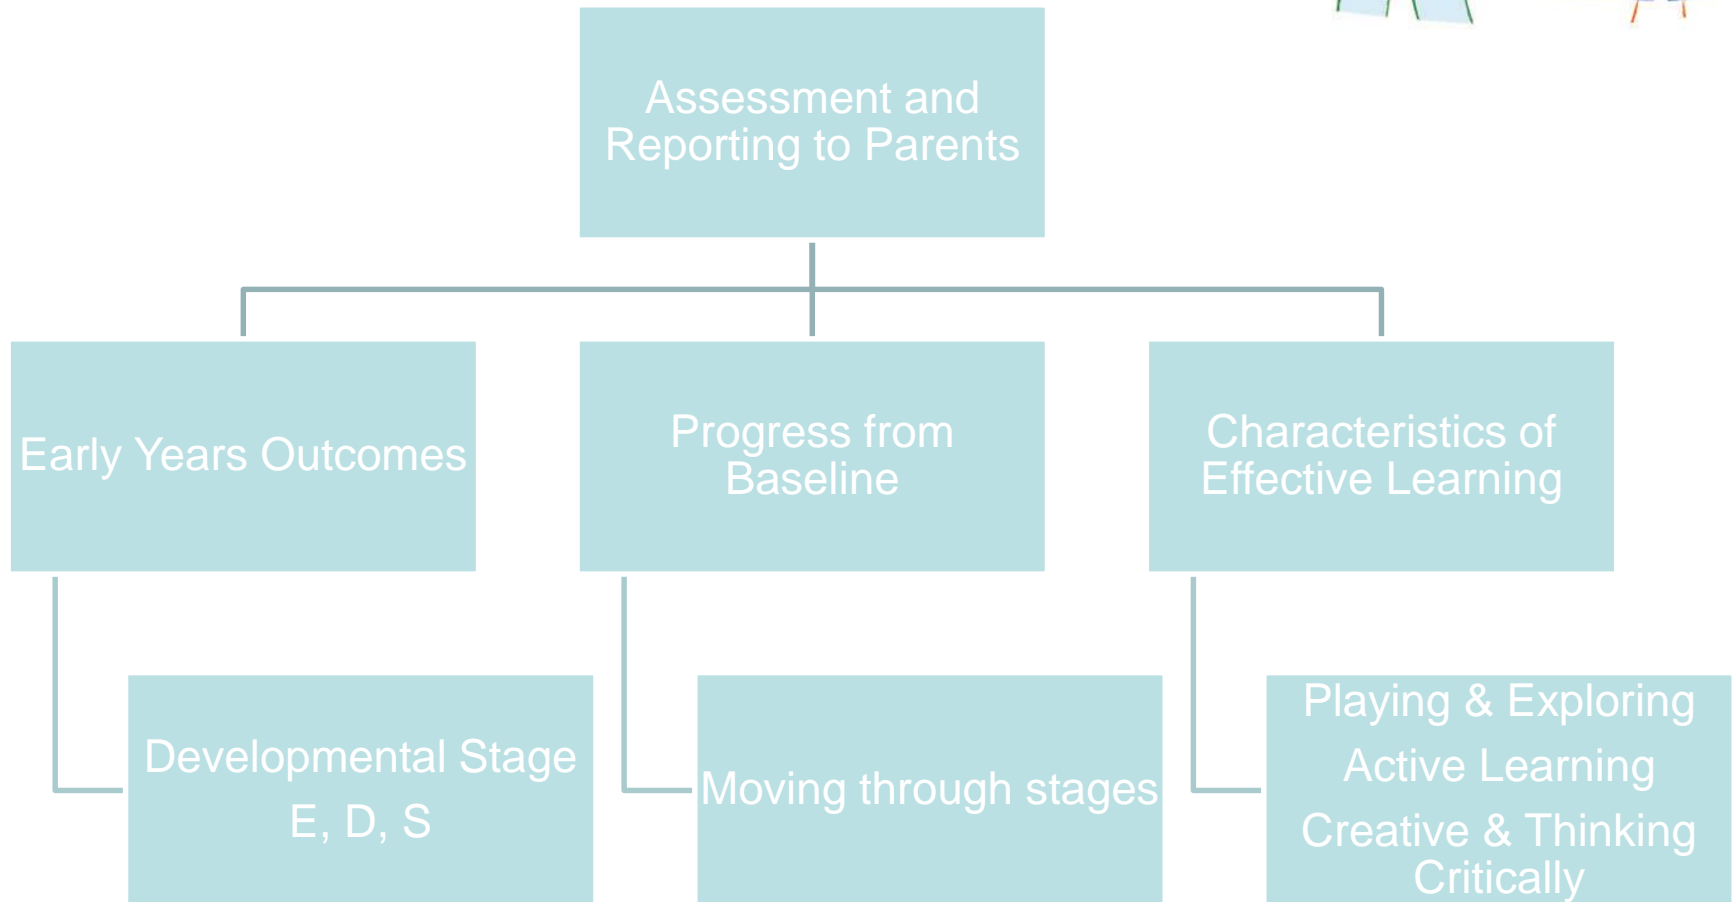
Assessment and Reporting to Parents

Early Years Outcomes

Progress from Baseline

Characteristics of Effective Learning

Developmental Stage
E, D, S

Moving through stages

Playing & Exploring
Active Learning
Creative & Thinking Critically